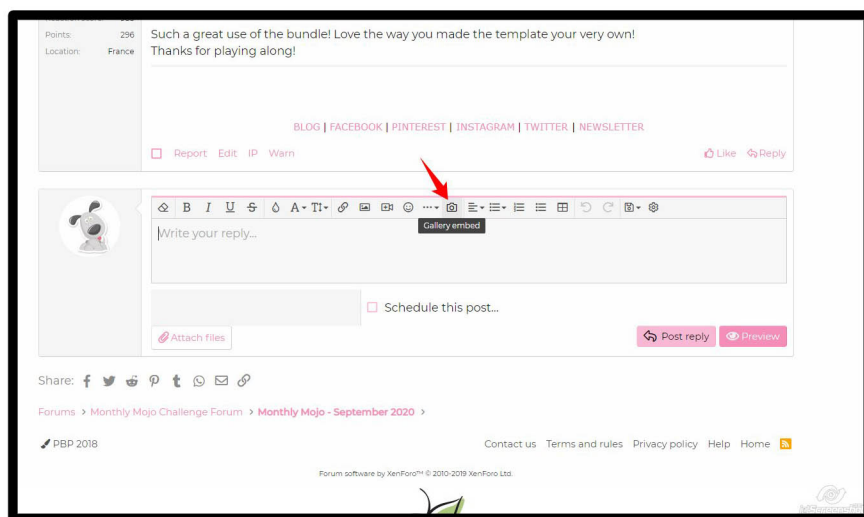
Points: 296
Location: France

Such a great use of the bundle! Love the way you made the template your very own!
Thanks for playing along!

BLOG | FACEBOOK | PINTEREST | INSTAGRAM | TWITTER | NEWSLETTER

Report Edit IP Warn

Like Reply

Gallery embed

Write your reply...

Schedule this post...

Attach files

Post reply Preview

Share:

Forums › Monthly Mojo Challenge Forum › Monthly Mojo - September 2020 ›

PBP 2018

Contact us Terms and rules Privacy policy Help Home

Forum software by XenForo™ © 2010-2019 XenForo Ltd.